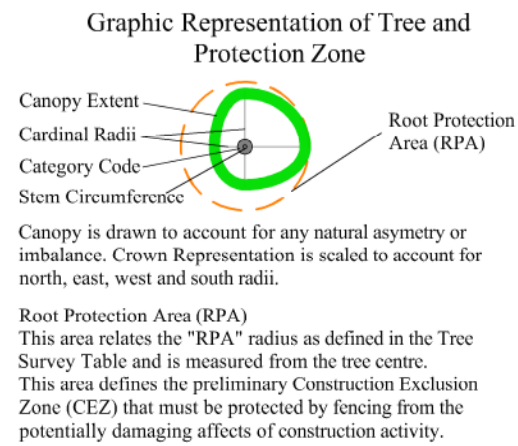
Graphic Representation of Tree and Protection Zone

Canopy Extent

Cardinal Radii

Category Code

Stem Circumference

Root Protection Area (RPA)

Canopy is drawn to account for any natural asymetry or imbalance. Crown Representation is scaled to account for north, east, west and south radii.

Root Protection Area (RPA)
This area relates the "RPA" radius as defined in the Tree Survey Table and is measured from the tree centre.
This area defines the preliminary Construction Exclusion Zone (CEZ) that must be protected by fencing from the potentially damaging affects of construction activity.